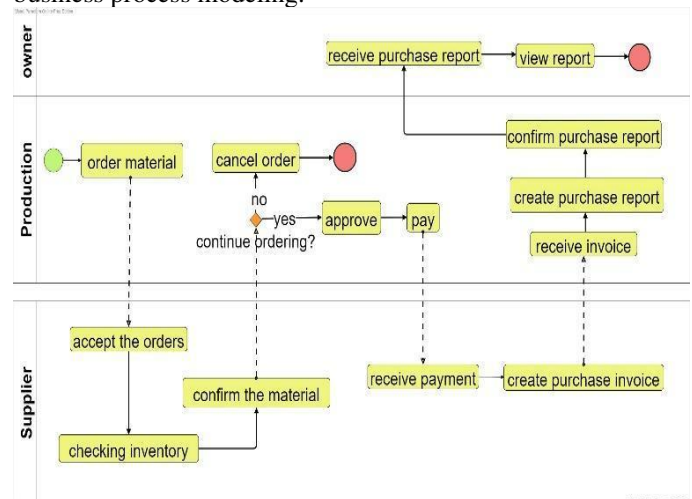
business process modeling.

owner

receive purchase report

view report

Production

order material

cancel order

no

yes

approve

pay

continue ordering?

confirm purchase report

create purchase report

receive invoice

Supplier

accept the orders

confirm the material

checking inventory

receive payment

create purchase invoice